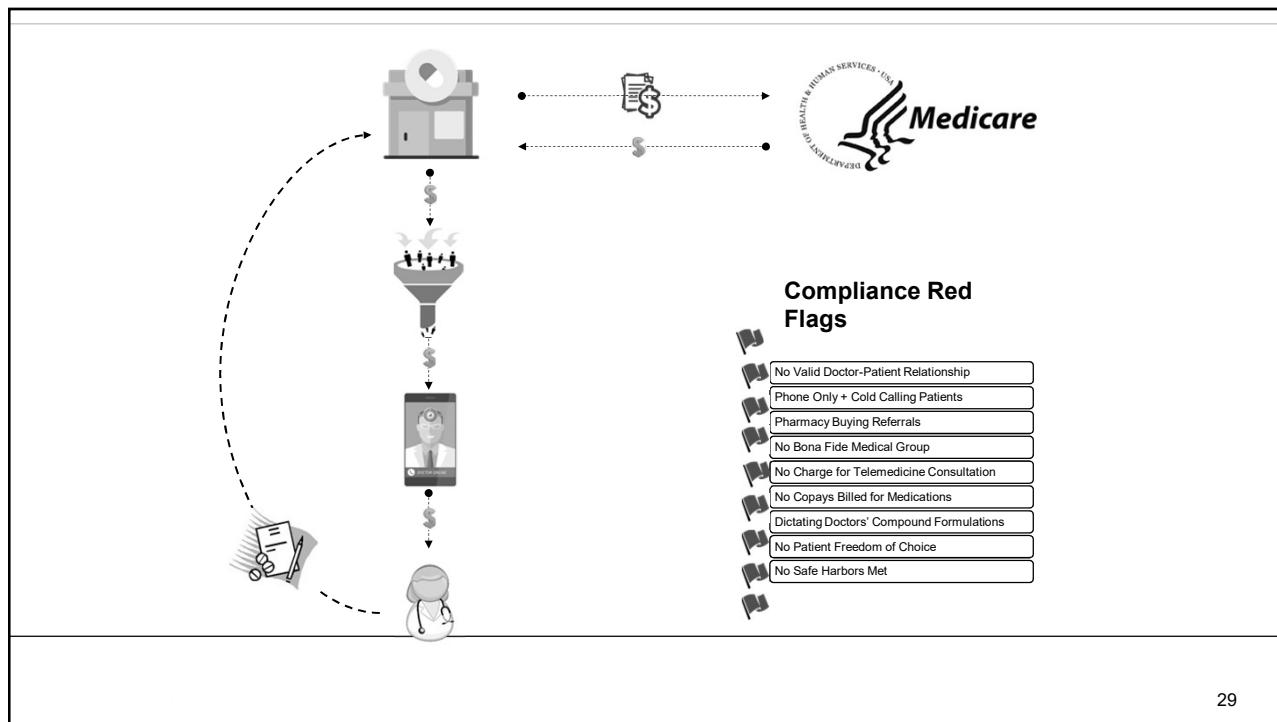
DEPARTMENT OF HEALTH & HUMAN SERVICES · USA

Medicare

Compliance Red Flags

No Valid Doctor-Patient Relationship

Phone Only + Cold Calling Patients

Pharmacy Buying Referrals

No Bona Fide Medical Group

No Charge for Telemedicine Consultation

No Copays Billed for Medications

Dictating Doctors' Compound Formulations

No Patient Freedom of Choice

No Safe Harbors Met

29